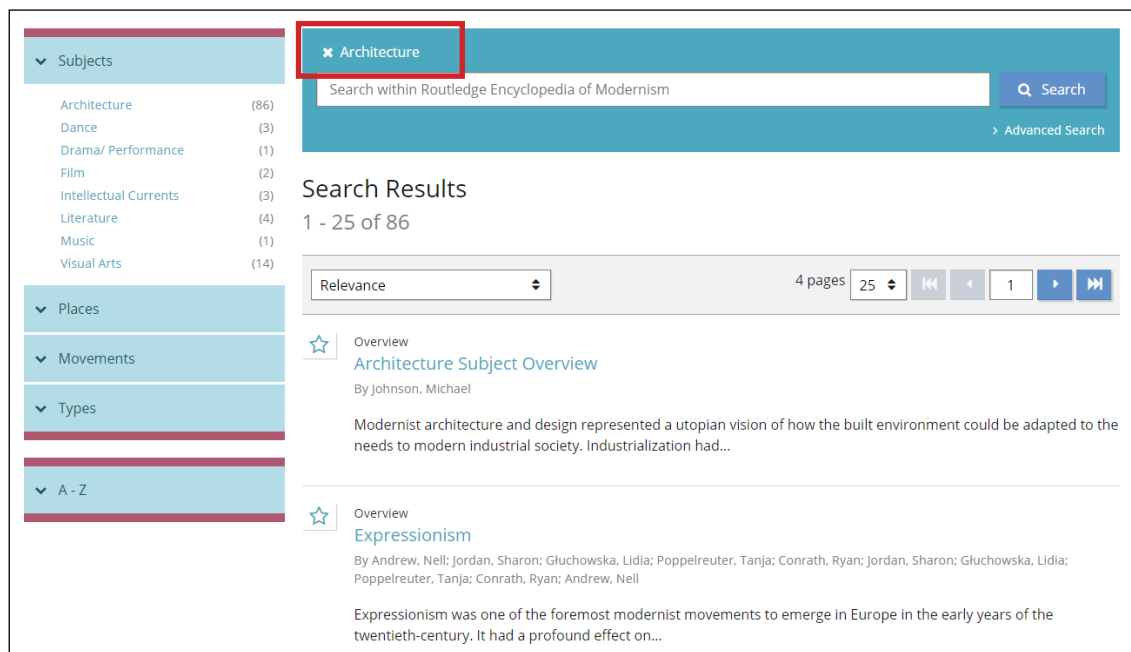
Subjects

| | |
|---|---|
| Architecture | (86) |
| Dance | (3) |
| Drama/ Performance | (1) |
| Film | (2) |
| Intellectual Currents | (3) |
| Literature | (4) |
| Music | (1) |
| Visual Arts | (14) |

Places

Movements

Types

A - Z

✖ Architecture

Search within Routledge Encyclopedia of Modernism

Search

Advanced Search

Search Results

1 - 25 of 86

Relevance

4 pages 25

1

Overview

Architecture Subject Overview

By Johnson, Michael

Modernist architecture and design represented a utopian vision of how the built environment could be adapted to the needs to modern industrial society. Industrialization had...

Overview

Expressionism

By Andrew, Nell; Jordan, Sharon; Głuchowska, Lidia; Poppelreuter, Tanja; Conrath, Ryan; Jordan, Sharon; Głuchowska, Lidia; Poppelreuter, Tanja; Conrath, Ryan; Andrew, Nell

Expressionism was one of the foremost modernist movements to emerge in Europe in the early years of the twentieth-century. It had a profound effect on...